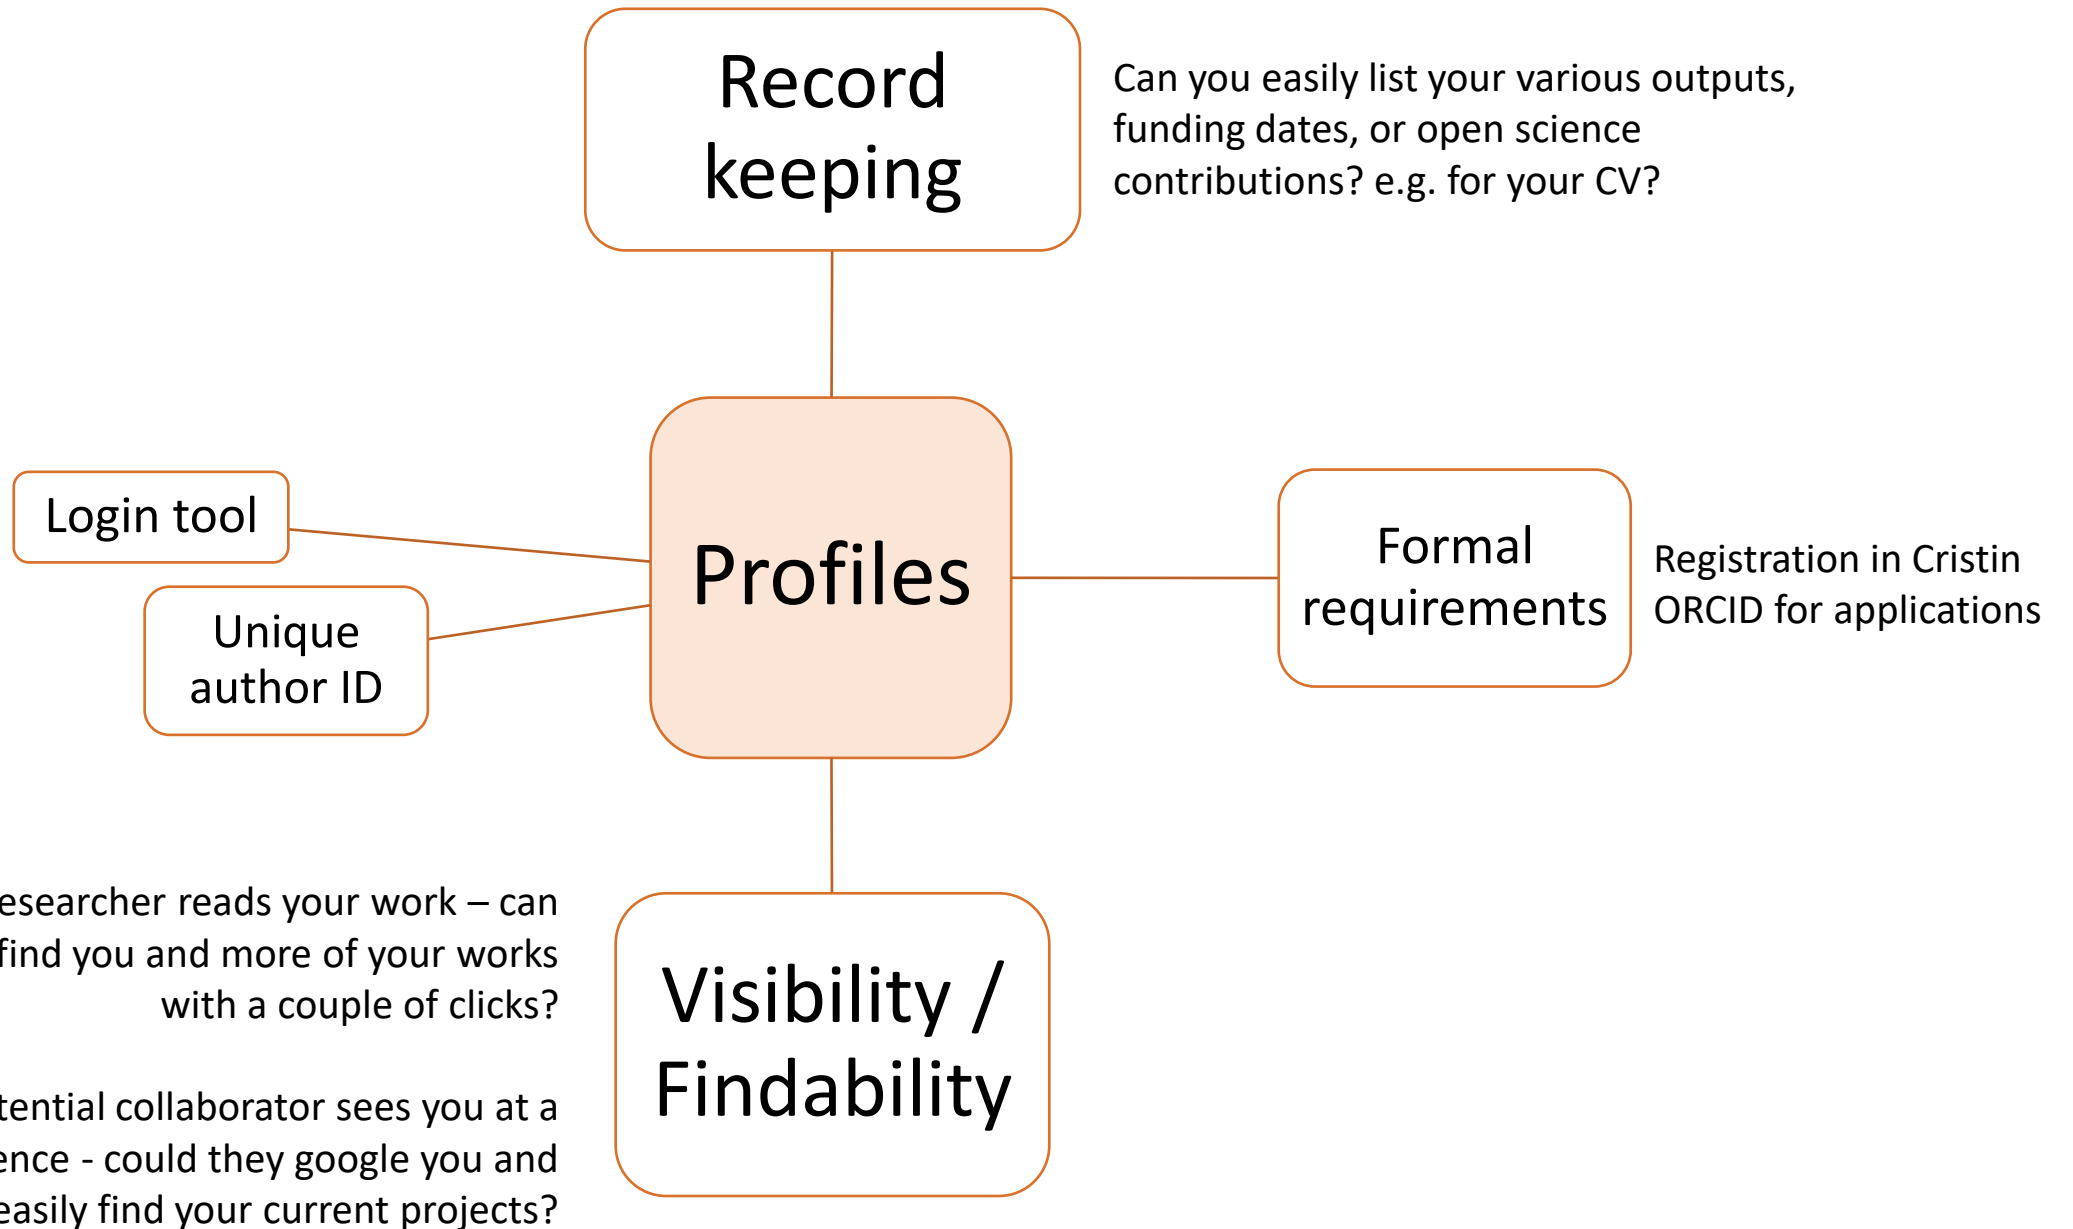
Record keeping

Can you easily list your various outputs, funding dates, or open science contributions? e.g. for your CV?

Login tool

Unique author ID

Profiles

Formal requirements

Registration in Cristin
ORCID for applications

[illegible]esearcher reads your work – can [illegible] find you and more of your works with a couple of clicks?

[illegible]tential collaborator sees you at a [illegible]ence - could they google you and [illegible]easily find your current projects?

Visibility / Findability